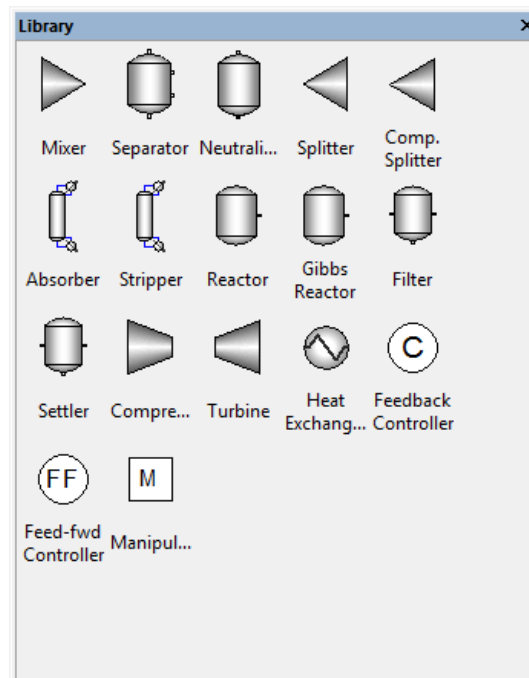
Library

×

Mixer
Separator
Neutrali...
Splitter
Comp. Splitter

Absorber
Stripper
Reactor
Gibbs Reactor
Filter

Settler
Compre...
Turbine
Heat Exchang...
C
Feedback Controller

FF
Feed-fwd Controller
M
Manipul...